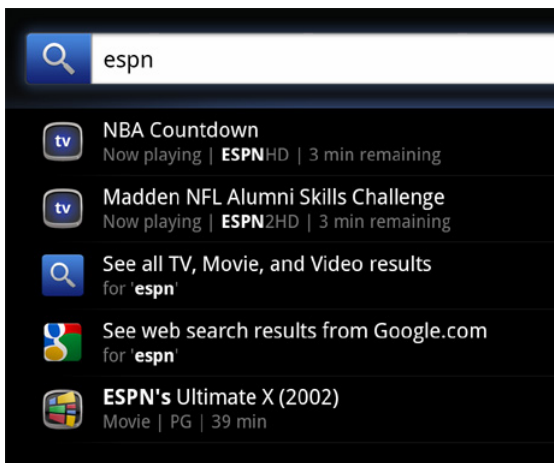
espn

tv NBA Countdown
Now playing | ESPNHD | 3 min remaining

tv Madden NFL Alumni Skills Challenge
Now playing | ESPN2HD | 3 min remaining

See all TV, Movie, and Video results
for 'espn'

See web search results from Google.com
for 'espn'

ESPN's Ultimate X (2002)
Movie | PG | 39 min